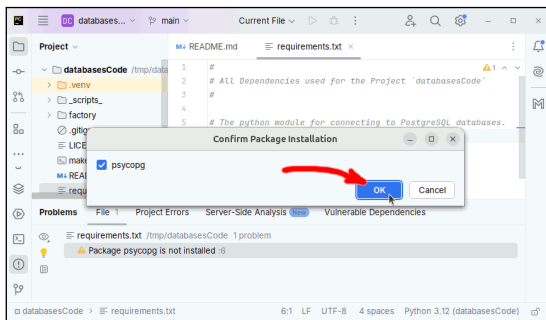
DC databases... main Current File

Project

M↓ README.md requirements.txt

databasesCode /tmp/data
.venv
_scripts_
factory
.giti
LICE
make
READ
requ

1 #
2 # All Dependencies used for the Project `databasesCode`
3 #
4
5 # The python module for connecting to PostgreSQL databases.

⚠1 ^ v

Confirm Package Installation

psycopg

OK Cancel

Problems File 1 Project Errors Server-Side Analysis New Vulnerable Dependencies

requirements.txt /tmp/databasesCode 1 problem
Package psycopg is not installed :6

databasesCode > requirements.txt 6:1 LF UTF-8 4 spaces Python 3.12 (databasesCode)